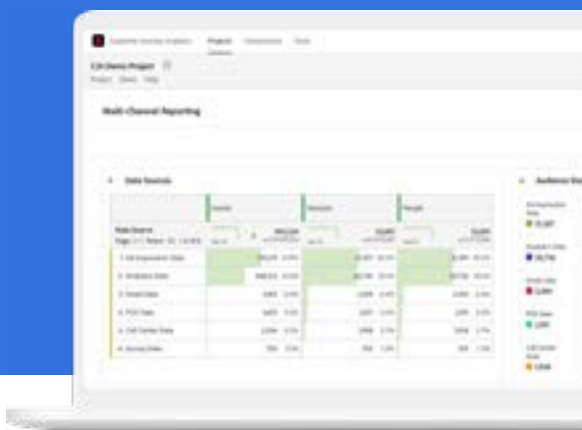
Customer Journey Analytics Project Components Tools

CJA Demo Project

Project View Help

Multi-Channel Reporting

Data Sources

Audience

Data Source

1. CX Impression Data
2. Analytics Data
3. Email Data
4. POS Data
5. Call Center Data
6. Survey Data

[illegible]